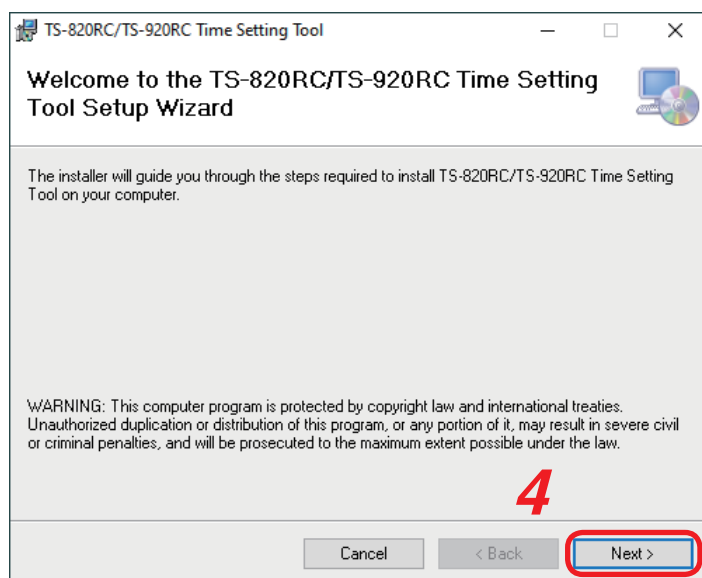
TS-820RC/TS-920RC Time Setting Tool

Welcome to the TS-820RC/TS-920RC Time Setting Tool Setup Wizard

The installer will guide you through the steps required to install TS-820RC/TS-920RC Time Setting Tool on your computer.

WARNING: This computer program is protected by copyright law and international treaties. Unauthorized duplication or distribution of this program, or any portion of it, may result in severe civil or criminal penalties, and will be prosecuted to the maximum extent possible under the law.

4

Cancel
< Back
Next >